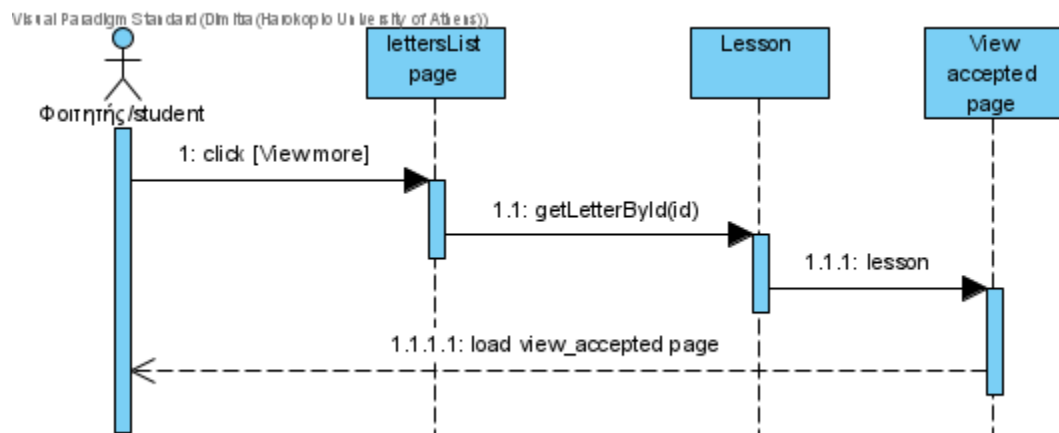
Visual Paradigm Standard (Dimitra (Harokopio University of Athens))

Φοιτητής/student

lettersList page

Lesson

View accepted page

1: click [Viewmore]

1.1: getLetterById(id)

1.1.1: lesson

1.1.1.1: load view_accepted page